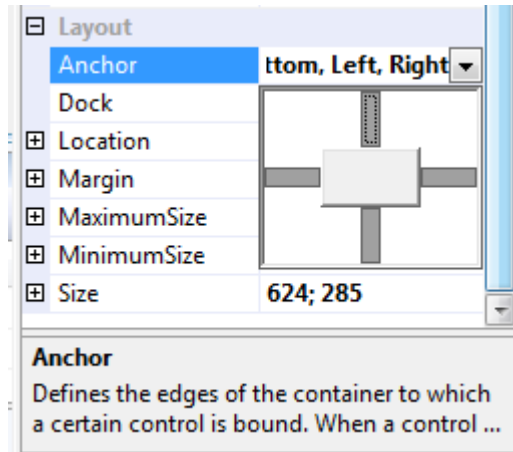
⊟ Layout

| | |
|---|---|
| Anchor | ttom, Left, Right |
| Dock | |
| ⊞ Location | |
| ⊞ Margin | |
| ⊞ MaximumSize | |
| ⊞ MinimumSize | |
| ⊞ Size | 624; 285 |

**Anchor**

Defines the edges of the container to which a certain control is bound. When a control ...